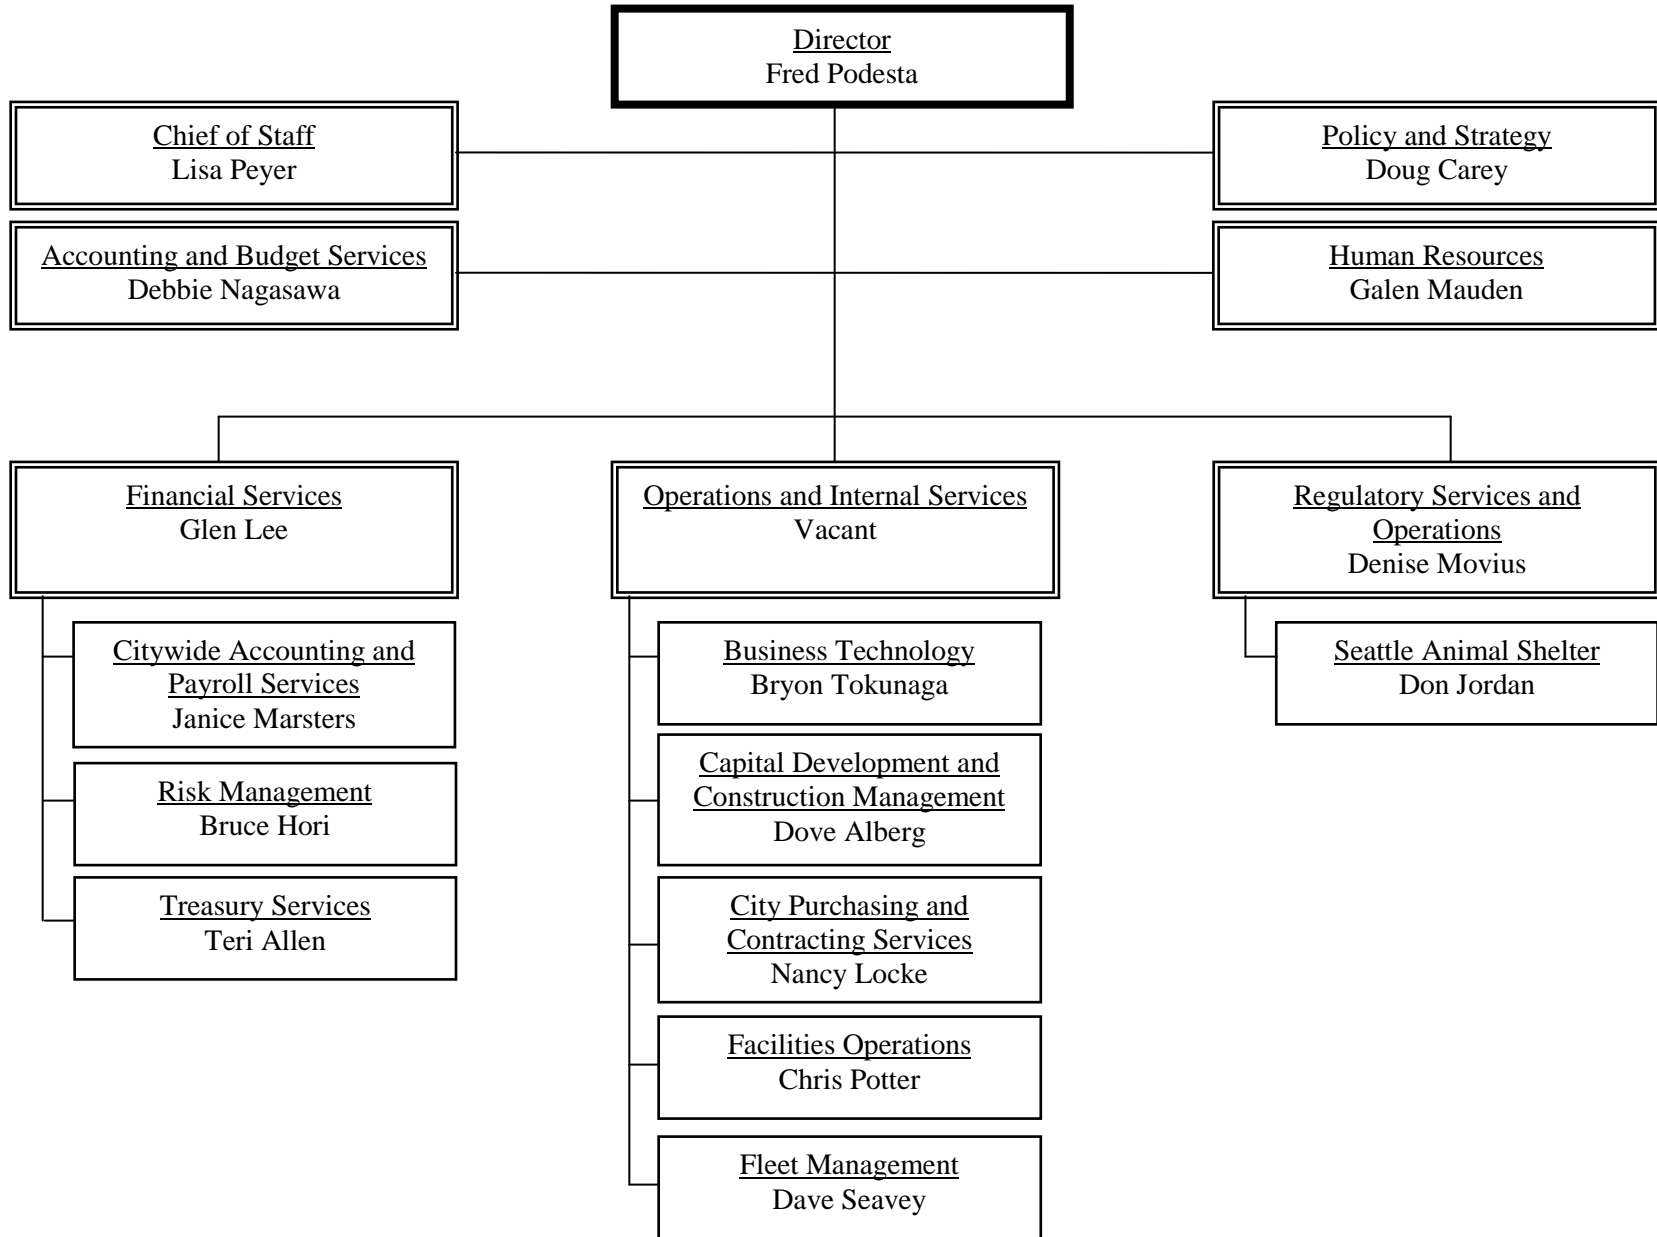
Director
Fred Podesta

Chief of Staff
Lisa Peyer

Policy and Strategy
Doug Carey

Accounting and Budget Services
Debbie Nagasawa

Human Resources
Galen Mauden

Financial Services
Glen Lee

Operations and Internal Services
Vacant

Regulatory Services and Operations
Denise Movius

Citywide Accounting and Payroll Services
Janice Marsters

Risk Management
Bruce Hori

Treasury Services
Teri Allen

Business Technology
Bryon Tokunaga

Capital Development and Construction Management
Dove Alberg

City Purchasing and Contracting Services
Nancy Locke

Facilities Operations
Chris Potter

Fleet Management
Dave Seavey

Seattle Animal Shelter
Don Jordan